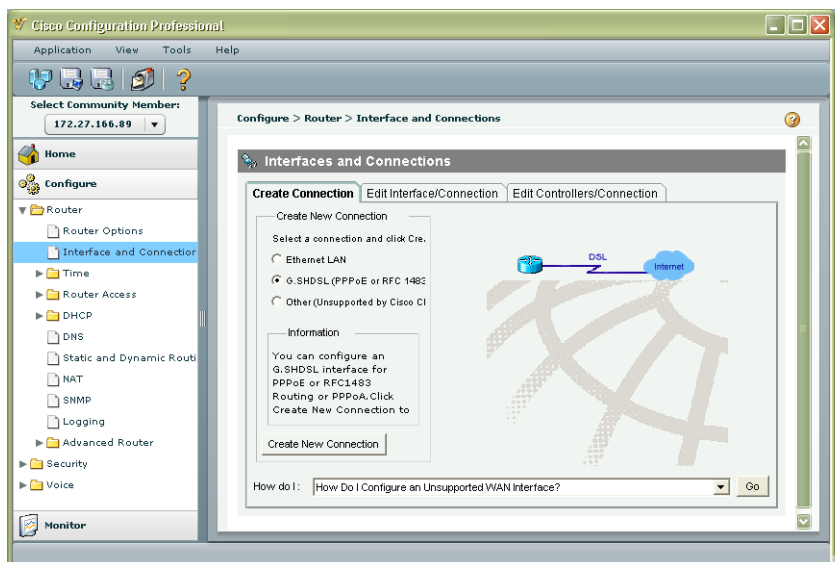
Cisco Configuration Professional

Application View Tools Help

Select Community Member:
172.27.166.89

Home

Configure

Router
Router Options
Interface and Connection
Time
Router Access
DHCP
DNS
Static and Dynamic Routi
NAT
SNMP
Logging
Advanced Router
Security
Voice

Monitor

Configure > Router > Interface and Connections

Interfaces and Connections

Create Connection | Edit Interface/Connection | Edit Controllers/Connection

Create New Connection

Select a connection and click Cre.

Ethernet LAN
G.SHDSL (PPPoE or RFC 1483
Other (Unsupported by Cisco Cl

Information

You can configure an G.SHDSL interface for PPPoE or RFC1483 Routing or PPPoA. Click Create New Connection to

Create New Connection

DSL
Internet

How do I: How Do I Configure an Unsupported WAN Interface?
Go